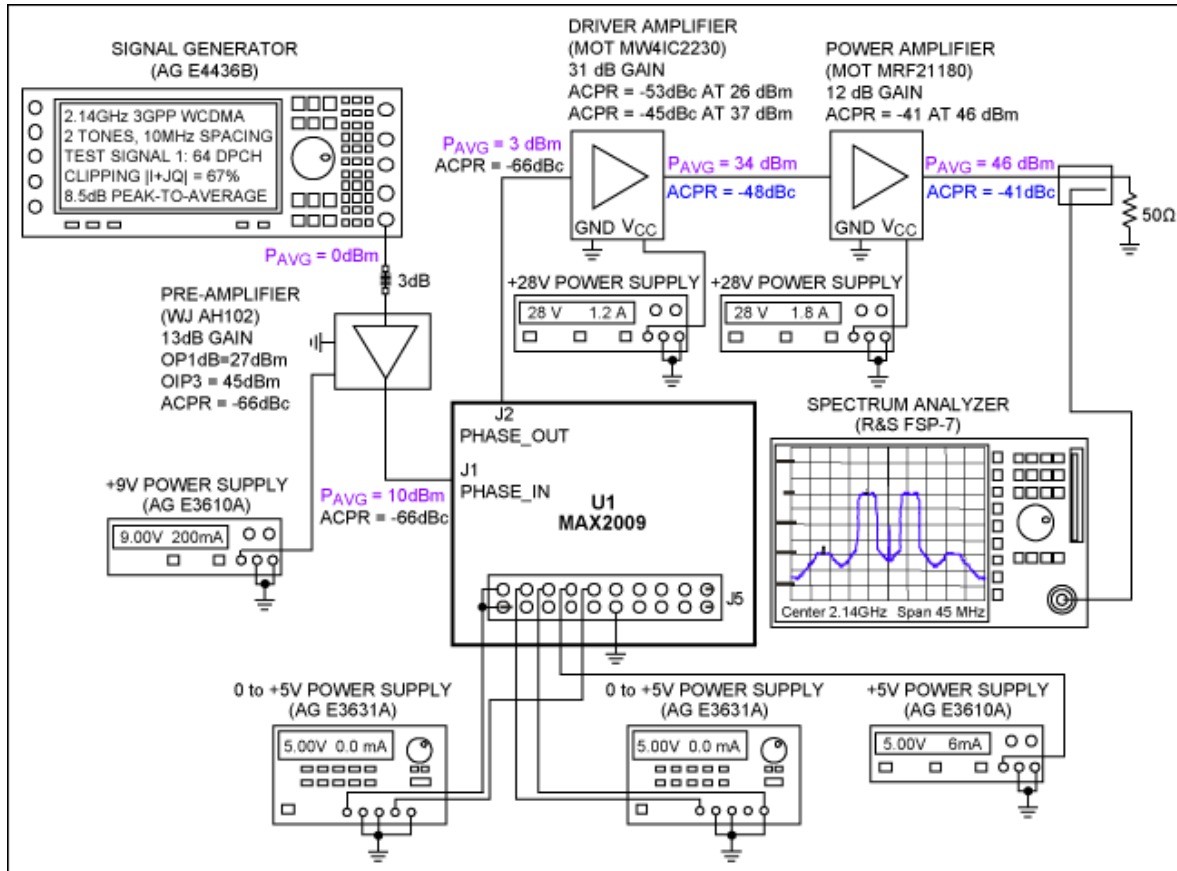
SIGNAL GENERATOR
(AG E4436B)

2.14GHz 3GPP WCDMA
2 TONES, 10MHz SPACING
TEST SIGNAL 1: 64 DPCH
CLIPPING |I+JQ| = 67%
8.5dB PEAK-TO-AVERAGE

$P_{AVG}$ = 0dBm

3dB

PRE-AMPLIFIER
(WJ AH102)
13dB GAIN
OP1dB=27dBm
OIP3 = 45dBm
ACPR = -66dBc

+9V POWER SUPPLY
(AG E3610A)

9.00V 200mA

DRIVER AMPLIFIER
(MOT MW4IC2230)
31 dB GAIN
ACPR = -53dBc AT 26 dBm
ACPR = -45dBc AT 37 dBm

$P_{AVG}$ = 3 dBm
ACPR = -66dBc

GND $V_{CC}$

$P_{AVG}$ = 34 dBm
ACPR = -48dBc

POWER AMPLIFIER
(MOT MRF21180)
12 dB GAIN
ACPR = -41 AT 46 dBm

GND $V_{CC}$

$P_{AVG}$ = 46 dBm
ACPR = -41dBc

50Ω

+28V POWER SUPPLY
28 V 1.2 A

+28V POWER SUPPLY
28 V 1.8 A

J2
PHASE_OUT

J1
PHASE_IN

$P_{AVG}$ = 10dBm
ACPR = -66dBc

U1
MAX2009

J5

SPECTRUM ANALYZER
(R&S FSP-7)

Center 2.14GHz Span 45 MHz

0 to +5V POWER SUPPLY
(AG E3631A)
5.00V 0.0 mA

0 to +5V POWER SUPPLY
(AG E3631A)
5.00V 0.0 mA

+5V POWER SUPPLY
(AG E3610A)
5.00V 6mA